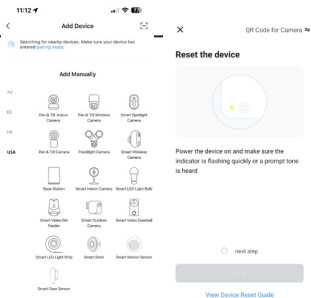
11:12 79

Add Device

Searching for nearby devices. Make sure your device has entered pairing mode.

Add Manually

AU

EU

UK

USA

Pan & Tilt Indoor Camera

Pan & Tilt Wireless Camera

Smart Spotlight Camera

Pan & Tilt Camera

Floodlight Camera

Smart Wireless Camera

Base Station

Smart Indoor Camera

Smart LED Light Bulb

Smart Video Pet Feeder

Smart Outdoor Camera

Smart Video Doorbell

Smart LED Light Strip

Smart Siren

Smart Motion Sensor

Smart Door Sensor

QR Code for Camera

Reset the device

Power the device on and make sure the indicator is flashing quickly or a prompt tone is heard

next step

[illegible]

View Device Reset Guide